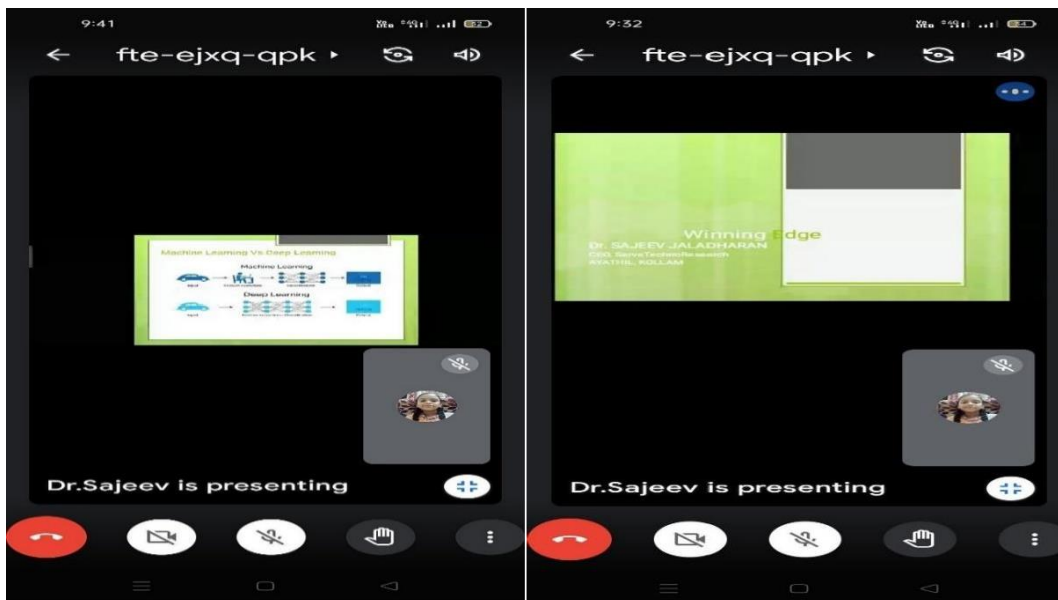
9:41

fte-ejxq-qpk ▸

Machine Learning Vs Deep Learning

Machine Learning

Deep Learning

Dr.Sajeev is presenting

9:32

fte-ejxq-qpk ▸

Winning Edge

Dr. SAJEEV JALADHARAN

CEO, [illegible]

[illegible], KOLLAM

Dr.Sajeev is presenting